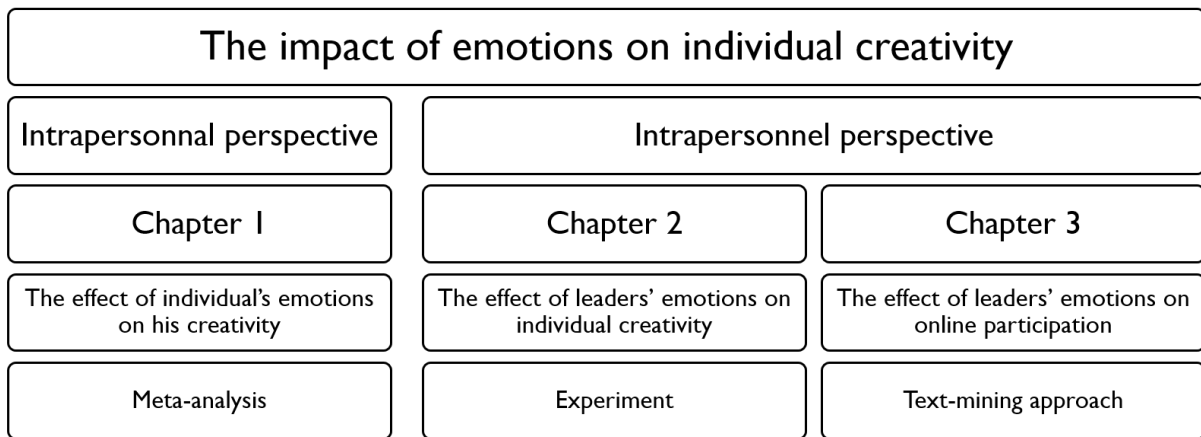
The impact of emotions on individual creativity

| Intrapersonnal perspective | Intrapersonnel perspective | |
|---|---|---|
| Chapter 1 | Chapter 2 | Chapter 3 |
| The effect of individual's emotions on his creativity | The effect of leaders' emotions on individual creativity | The effect of leaders' emotions on online participation |
| Meta-analysis | Experiment | Text-mining approach |